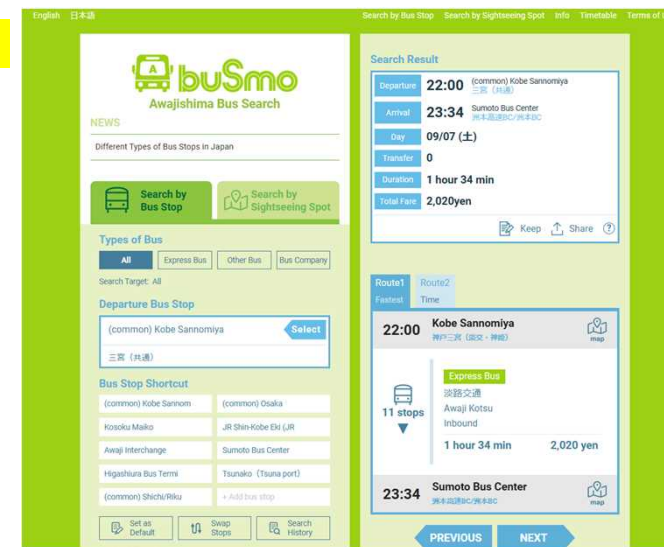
English 日本語

Search by Bus Stop Search by Sightseeing Spot Info Timetable Terms of

busmo
Awajishima Bus Search

NEWS
Different Types of Bus Stops in Japan

Search by Bus Stop
Search by Sightseeing Spot

Types of Bus
All | Express Bus | Other Bus | Bus Company
Search Target: All

Departure Bus Stop
(common) Kobe Sannomiya
Select
三宮（共通）

Bus Stop Shortcut
(common) Kobe Sannom | (common) Osaka
Kosoku Maiko | JR Shin-Kobe Eki (JR
Awaji Interchange | Sumoto Bus Center
Higashiura Bus Termi | Tsunako（Tsuna port）
(common) Shichi/Riku | + Add bus stop

Set as Default
Swap Stops
Search History

Search Result

| Departure | 22:00 (common) Kobe Sannomiya 三宮（共通） |
|---|---|
| Arrival | 23:34 Sumoto Bus Center 洲本高速BC/洲本BC |
| Day | 09/07 (土) |
| Transfer | 0 |
| Duration | 1 hour 34 min |
| Total Fare | 2,020yen |

Keep Share ?

Route1 Fastest
Route2 Time

22:00 Kobe Sannomiya
神戸三宮（国交・神姫）
map

11 stops
Express Bus
淡路交通
Awaji Kotsu
Inbound
1 hour 34 min 2,020 yen

23:34 Sumoto Bus Center
洲本高速BC/洲本BC
map

PREVIOUS NEXT